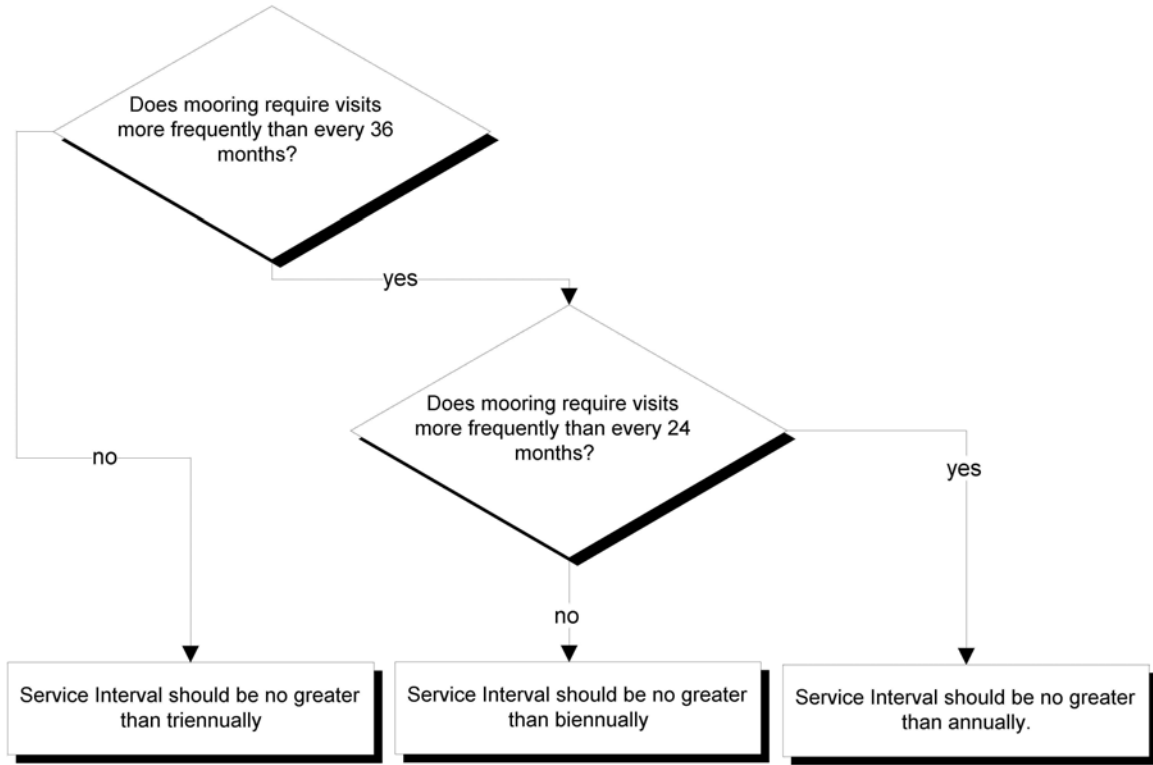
Does mooring require visits more frequently than every 36 months?

yes

Does mooring require visits more frequently than every 24 months?

no

yes

no

Service Interval should be no greater than triennually

Service Interval should be no greater than biennually

Service Interval should be no greater than annually.